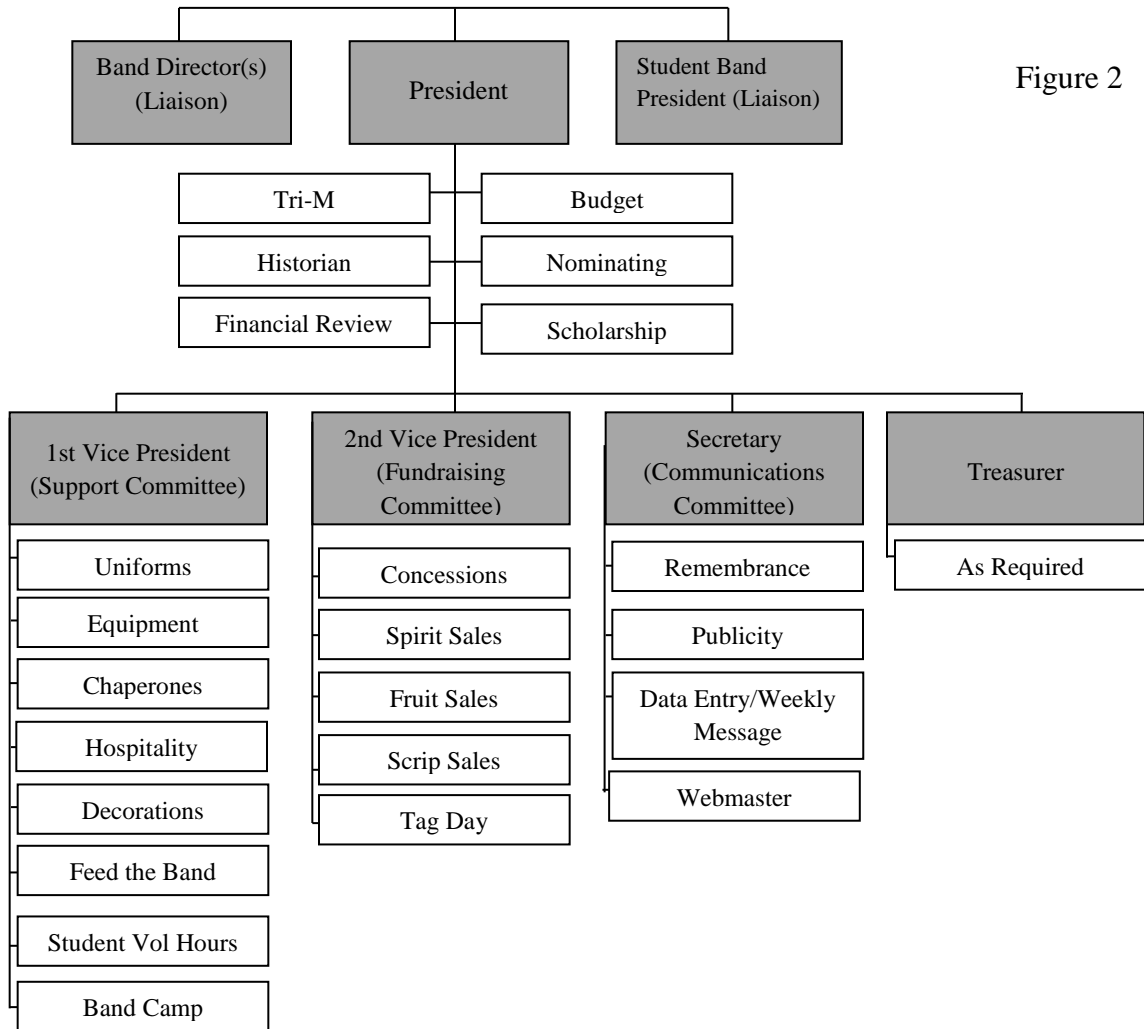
Figure 2

Band Director(s) (Liaison)

President

Student Band President (Liaison)

Tri-M

Budget

Historian

Nominating

Financial Review

Scholarship

1st Vice President (Support Committee)

Uniforms

Equipment

Chaperones

Hospitality

Decorations

Feed the Band

Student Vol Hours

Band Camp

2nd Vice President (Fundraising Committee)

Concessions

Spirit Sales

Fruit Sales

Scrip Sales

Tag Day

Secretary (Communications Committee)

Remembrance

Publicity

Data Entry/Weekly Message

Webmaster

Treasurer

As Required